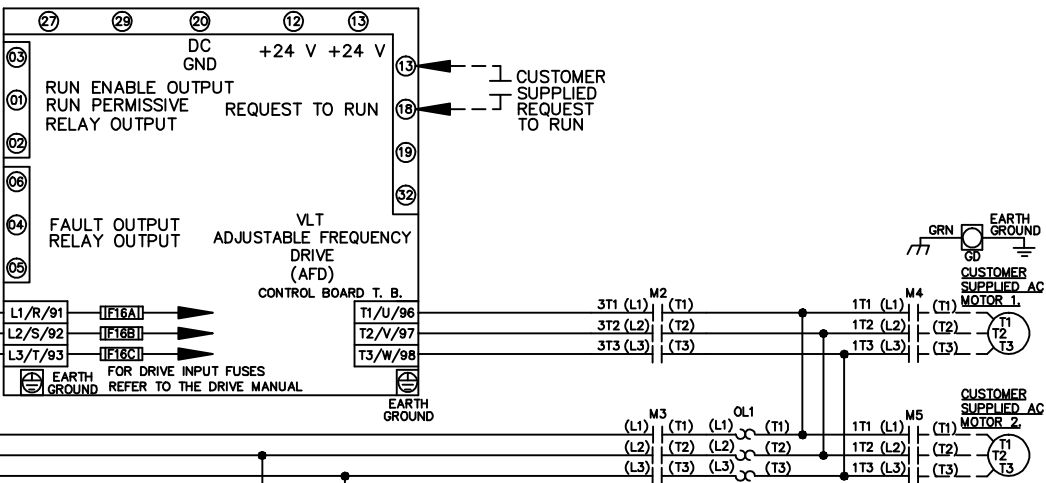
27 29 20 12 13

DC GND

+24 V +24 V

03

01

02

RUN ENABLE OUTPUT
RUN PERMISSIVE
RELAY OUTPUT

REQUEST TO RUN

13

18

19

32

CUSTOMER SUPPLIED REQUEST TO RUN

06

04

05

FAULT OUTPUT
RELAY OUTPUT

VLT
ADJUSTABLE FREQUENCY
DRIVE
(AFD)
CONTROL BOARD T. B.

GRN

GD

EARTH GROUND

CUSTOMER SUPPLIED AC MOTOR 1.

L1/R/91 F16A
L2/S/92 F16B
L3/T/93 F16C

T1/U/96
T2/V/97
T3/W/98

EARTH GROUND FOR DRIVE INPUT FUSES REFER TO THE DRIVE MANUAL

EARTH GROUND

M2
3T1 (L1) (T1)
3T2 (L2) (T2)
3T3 (L3) (T3)

M4
1T1 (L1) (T1)
1T2 (L2) (T2)
1T3 (L3) (T3)

T1 T2 T3

CUSTOMER SUPPLIED AC MOTOR 2.

M3
(L1) (T1)
(L2) (T2)
(L3) (T3)

OL1
(L1) (T1)
(L2) (T2)
(L3) (T3)

M5
1T1 (L1) (T1)
1T2 (L2) (T2)
1T3 (L3) (T3)

T1 T2 T3